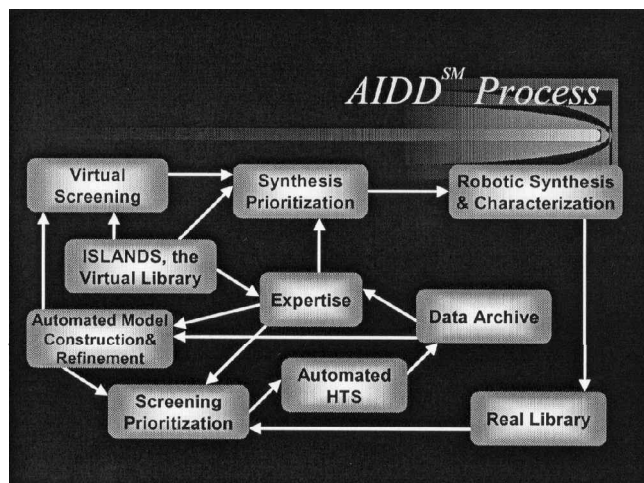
AIDD$^{SM}$ Process

Virtual Screening

Synthesis Prioritization

Robotic Synthesis & Characterization

ISLANDS, the Virtual Library

Expertise

Data Archive

Automated Model Construction& Refinement

Automated HTS

Screening Prioritization

Real Library